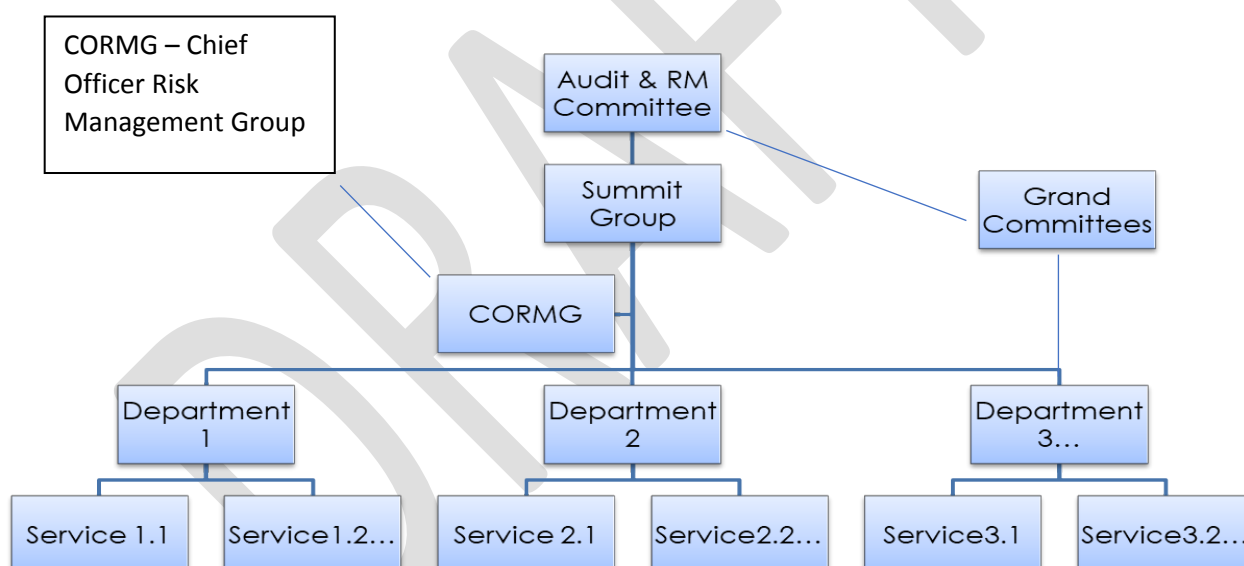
CORMG – Chief Officer Risk Management Group

Audit & RM Committee

Summit Group

Grand Committees

CORMG

Department 1

Department 2

Department 3…

Service 1.1

Service1.2…

Service 2.1

Service2.2…

Service3.1

Service3.2…

DRAFT